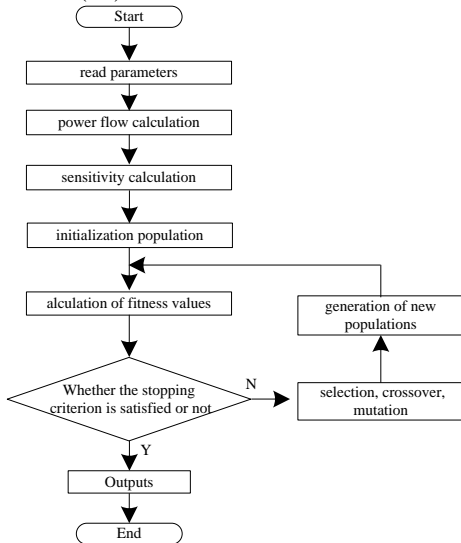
Start

read parameters

power flow calculation

sensitivity calculation

initialization population

alculation of fitness values

generation of new populations

Whether the stopping criterion is satisfied or not

N

selection, crossover, mutation

Y

Outputs

End